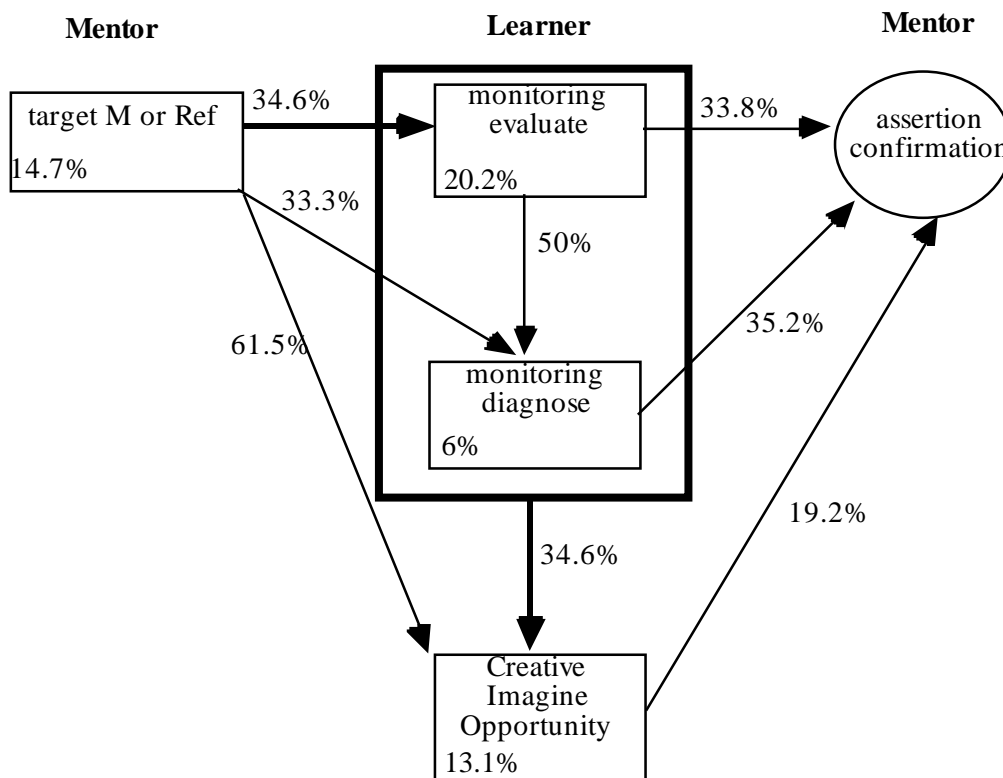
Mentor

Learner

Mentor

target M or Ref
14.7%

34.6%

monitoring
evaluate
20.2%

33.8%

assertion
confirmation

33.3%

50%

35.2%

61.5%

monitoring
diagnose
6%

19.2%

34.6%

Creative
Imagine
Opportunity
13.1%